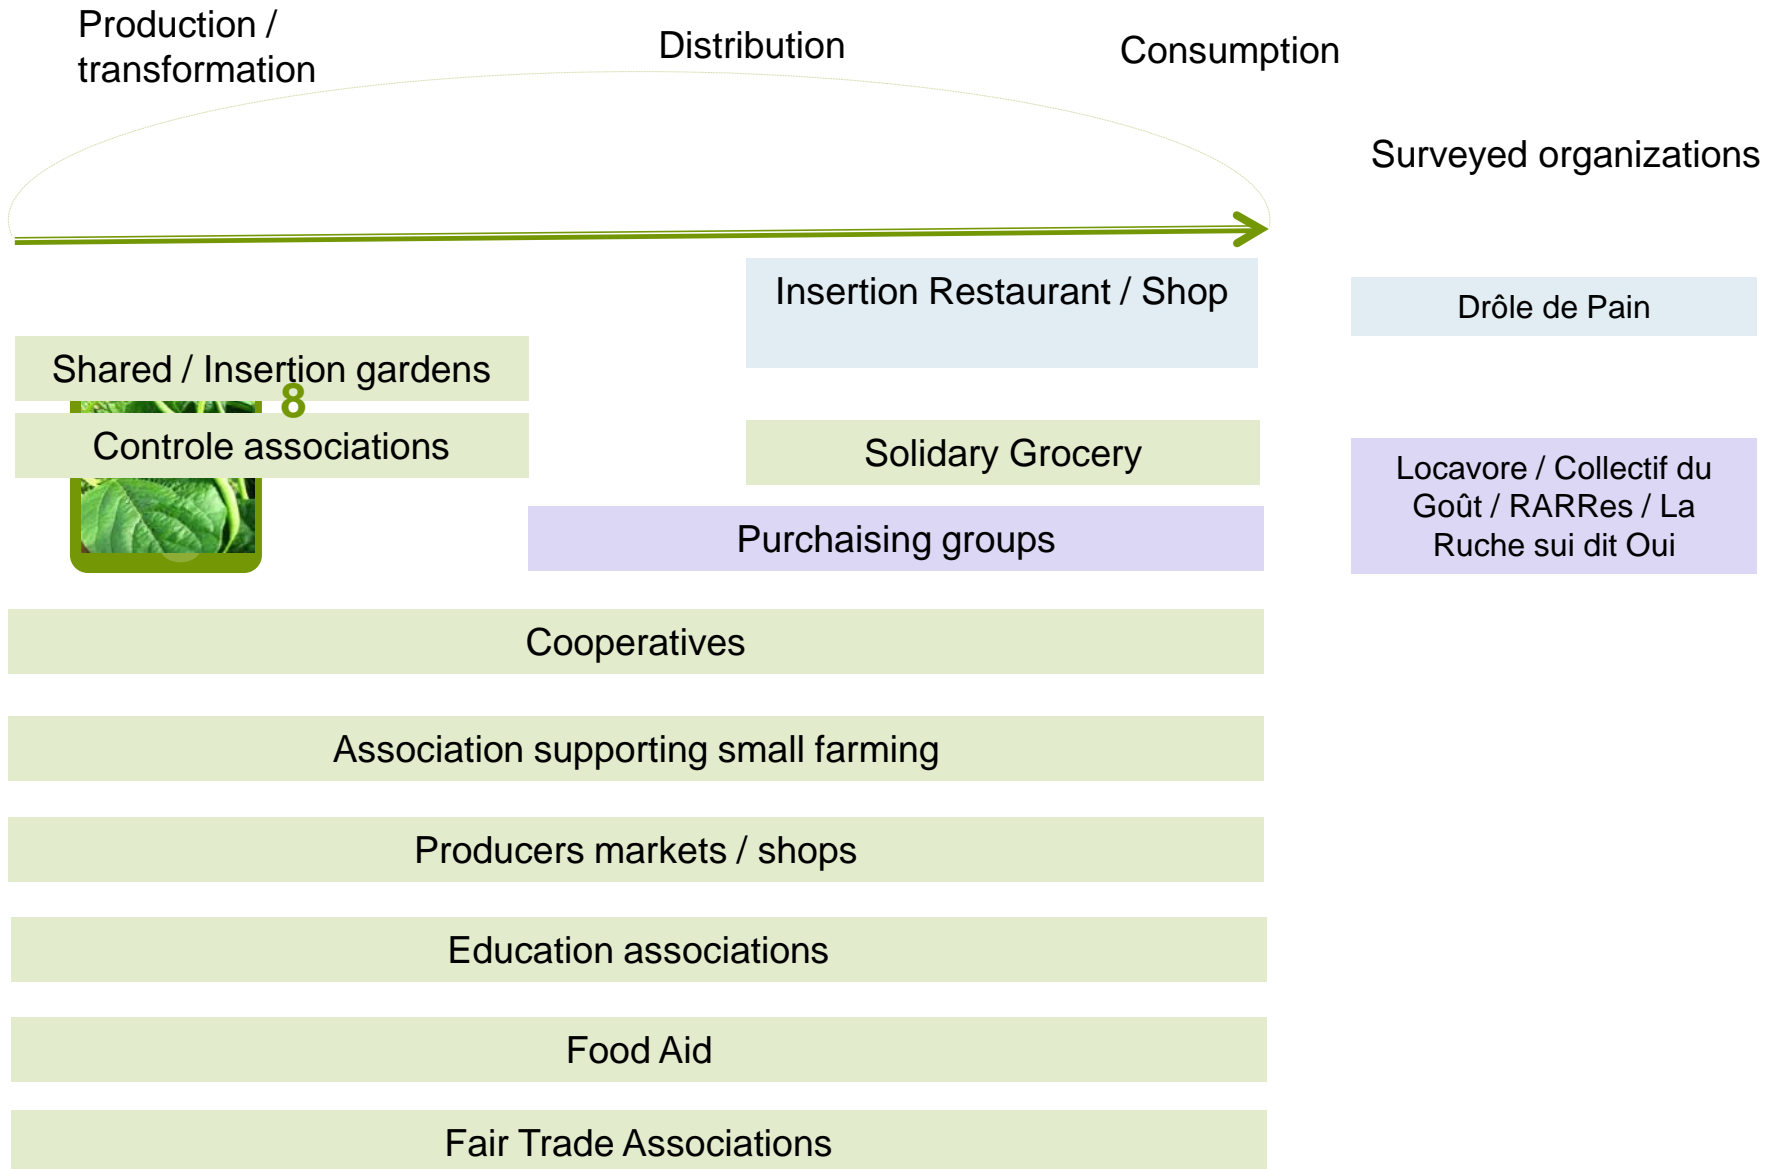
Production / transformation

Distribution

Consumption

Surveyed organizations

Insertion Restaurant / Shop

Drôle de Pain

Shared / Insertion gardens

8

Controle associations

Solidary Grocery

Locavore / Collectif du Goût / RARRes / La Ruche sui dit Oui

Purchaising groups

Cooperatives

Association supporting small farming

Producers markets / shops

Education associations

Food Aid

Fair Trade Associations